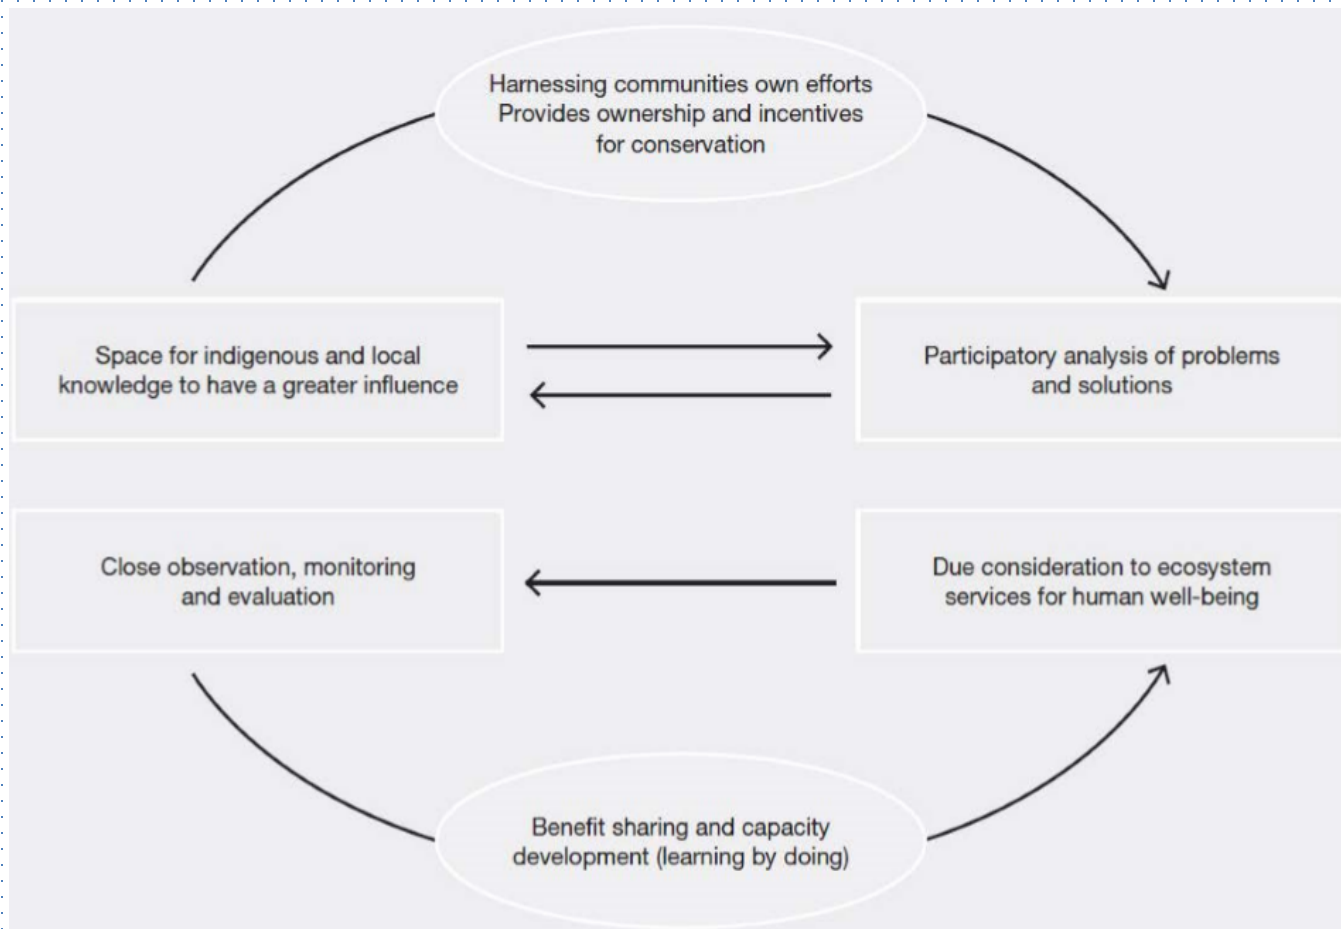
Harnessing communities own efforts
Provides ownership and incentives
for conservation

Space for indigenous and local knowledge to have a greater influence

Participatory analysis of problems and solutions

Close observation, monitoring and evaluation

Due consideration to ecosystem services for human well-being

Benefit sharing and capacity development (learning by doing)